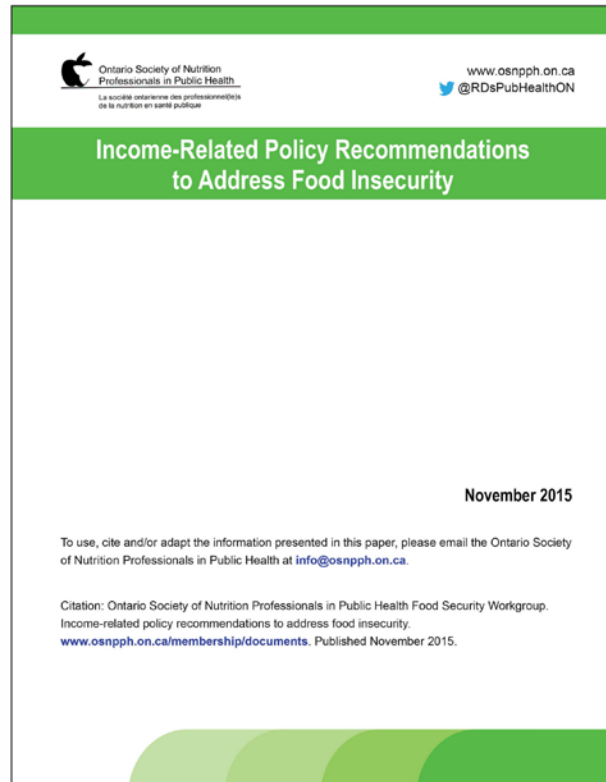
Ontario Society of Nutrition Professionals in Public Health

La société ontarienne des professionnel(le)s de la nutrition en santé publique

www.osnpph.on.ca
@RDsPubHealthON

Income-Related Policy Recommendations to Address Food Insecurity

November 2015

To use, cite and/or adapt the information presented in this paper, please email the Ontario Society of Nutrition Professionals in Public Health at info@osnpph.on.ca.

Citation: Ontario Society of Nutrition Professionals in Public Health Food Security Workgroup. Income-related policy recommendations to address food insecurity. www.osnpph.on.ca/membership/documents. Published November 2015.